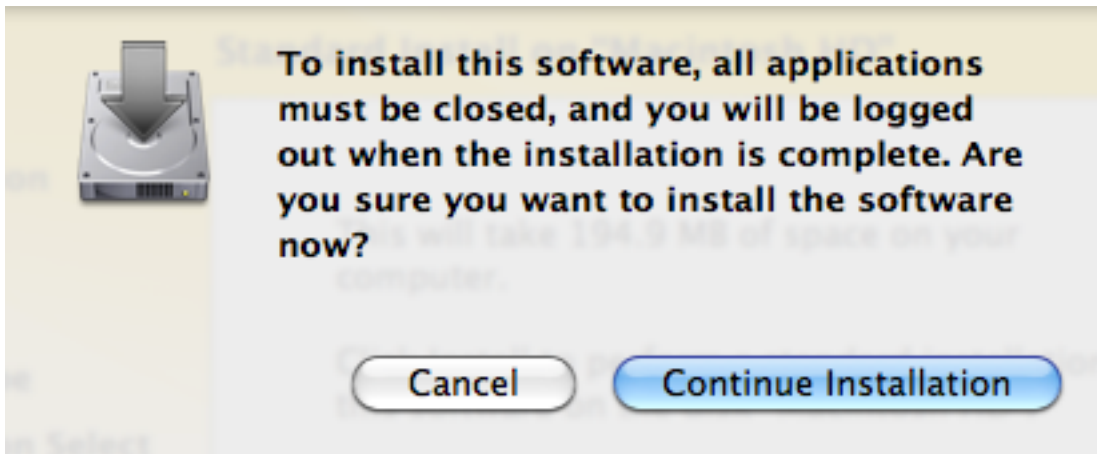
To install this software, all applications must be closed, and you will be logged out when the installation is complete. Are you sure you want to install the software now?

Cancel

Continue Installation